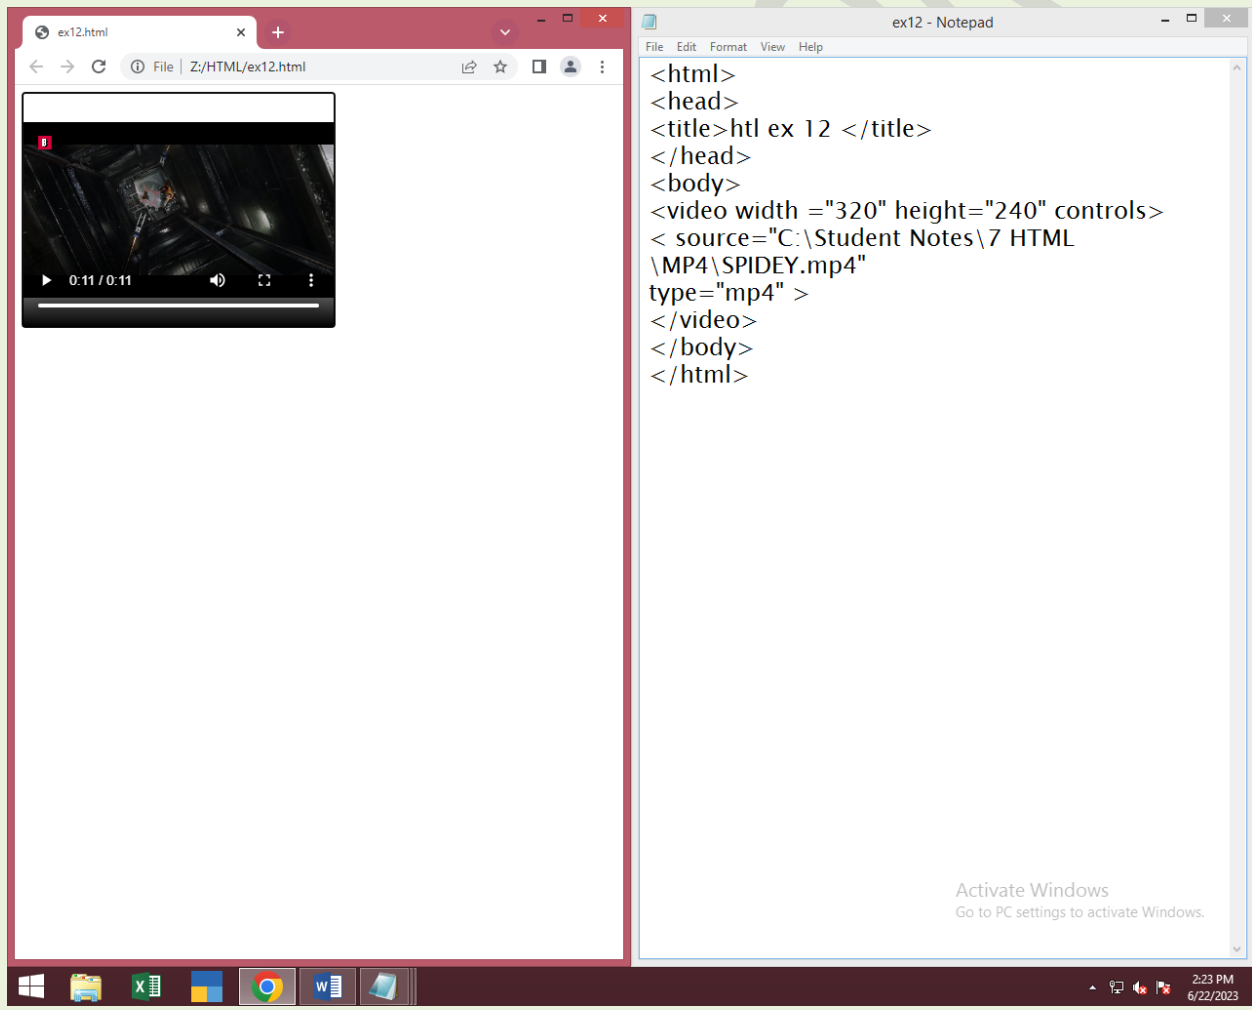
ex12.html

File | Z:/HTML/ex12.html

0:11 / 0:11

ex12 - Notepad

File Edit Format View Help

<html>
<head>
<title>htl ex 12 </title>
</head>
<body>
<video width ="320" height="240" controls>
< source="C:\Student Notes\7 HTML \MP4\SPIDEY.mp4"
type="mp4" >
</video>
</body>
</html>

Activate Windows
Go to PC settings to activate Windows.

2:23 PM
6/22/2023